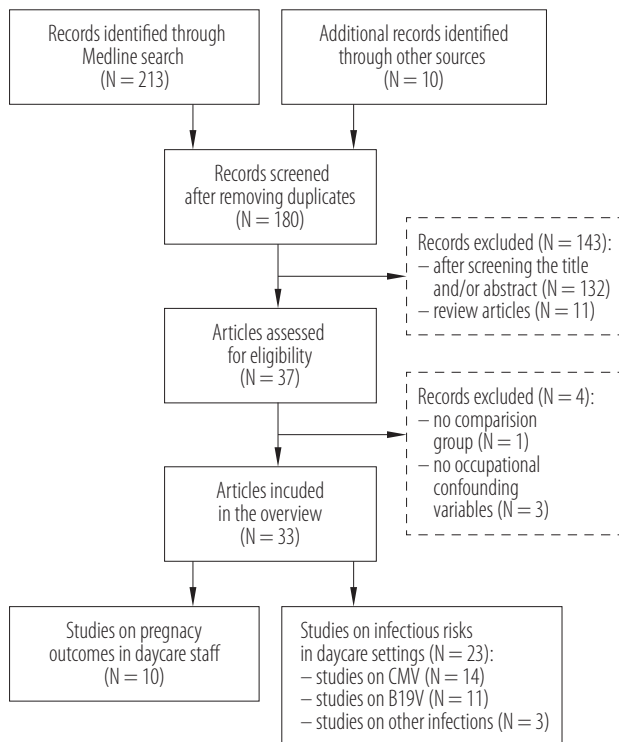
Records identified through Medline search
(N = 213)

Additional records identified through other sources
(N = 10)

Records screened after removing duplicates
(N = 180)

Records excluded (N = 143):
– after screening the title and/or abstract (N = 132)
– review articles (N = 11)

Articles assessed for eligibility
(N = 37)

Records excluded (N = 4):
– no comparision group (N = 1)
– no occupational confounding variables (N = 3)

Articles incuded in the overview
(N = 33)

Studies on pregnacy outcomes in daycare staff
(N = 10)

Studies on infectious risks in daycare settings (N = 23):
– studies on CMV (N = 14)
– studies on B19V (N = 11)
– studies on other infections (N = 3)